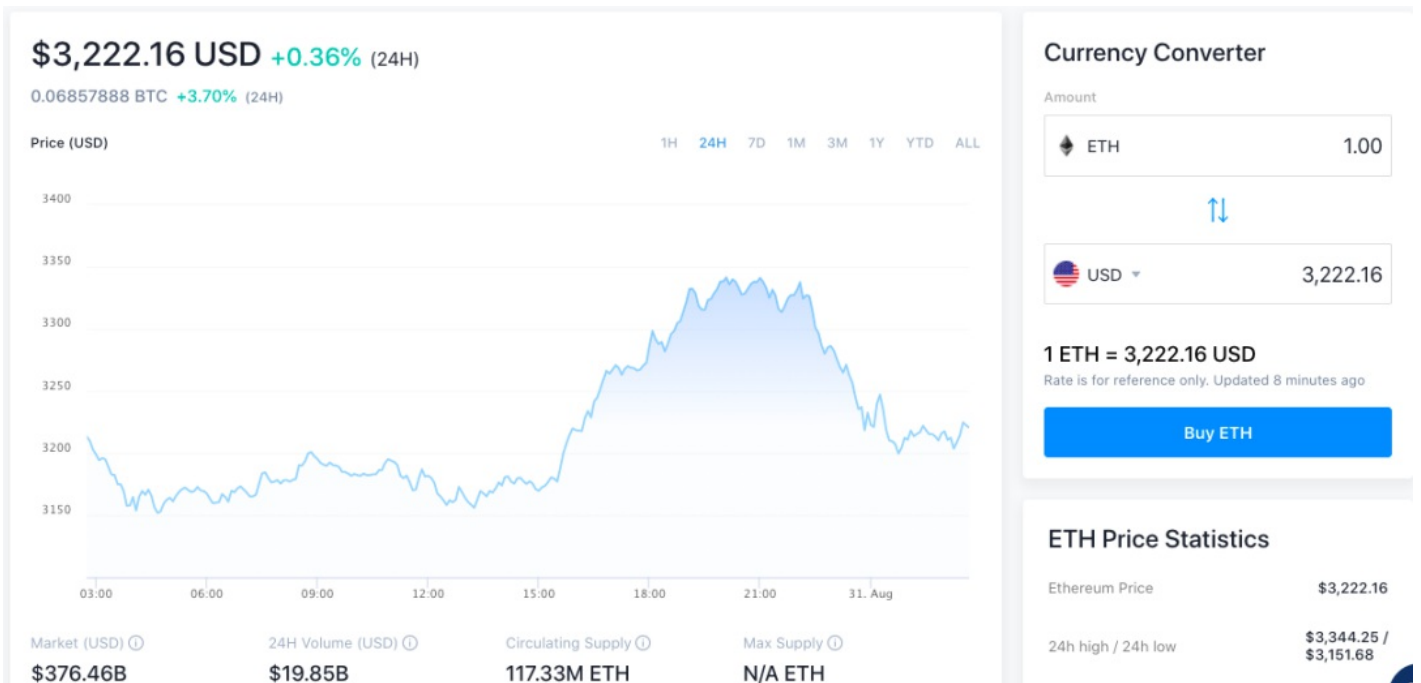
$3,222.16 USD +0.36% (24H)

0.06857888 BTC +3.70% (24H)

Price (USD)

1H 24H 7D 1M 3M 1Y YTD ALL

3400
3350
3300
3250
3200
3150

03:00 06:00 09:00 12:00 15:00 18:00 21:00 31. Aug

Market (USD) ⓘ
$376.46B

24H Volume (USD) ⓘ
$19.85B

Circulating Supply ⓘ
117.33M ETH

Max Supply ⓘ
N/A ETH

Currency Converter

Amount

ETH 1.00

USD 3,222.16

1 ETH = 3,222.16 USD

Rate is for reference only. Updated 8 minutes ago

Buy ETH

ETH Price Statistics

| Ethereum Price | $3,222.16 |
|---|---|
| 24h high / 24h low | $3,344.25 / $3,151.68 |